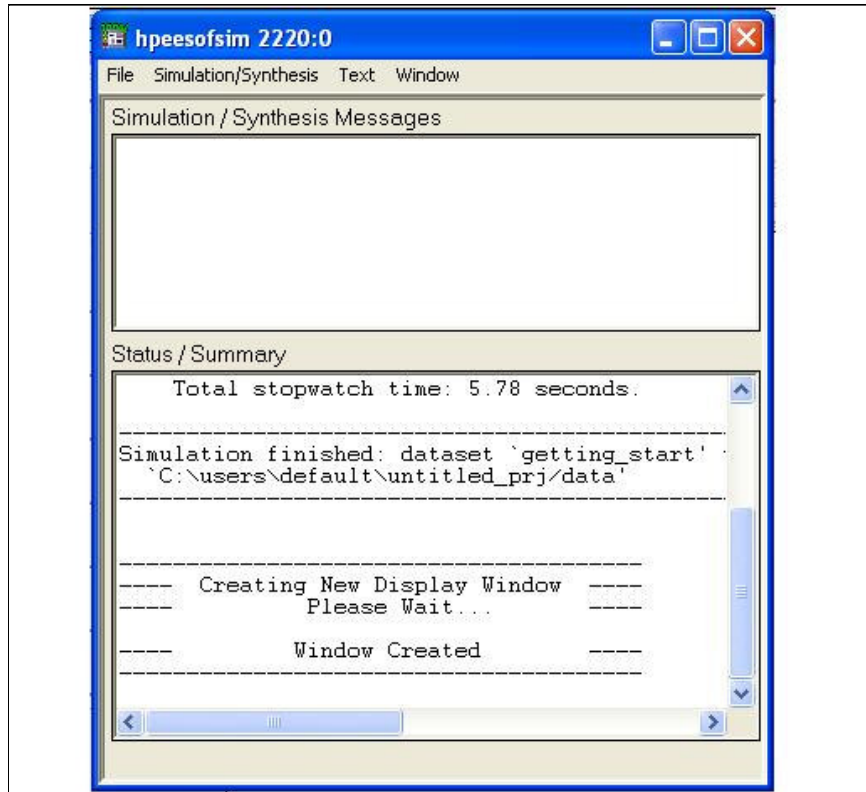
hpeesofsim 2220:0

File Simulation/Synthesis Text Window

Simulation / Synthesis Messages

Status / Summary

Total stopwatch time: 5.78 seconds.

-----------------------------------------------------
Simulation finished: dataset `getting_start' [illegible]
`C:\users\default\untitled_prj/data'
-----------------------------------------------------

-----------------------------------------
----  Creating New Display Window  ----
----         Please Wait...           ----

----         Window Created           ----
-----------------------------------------